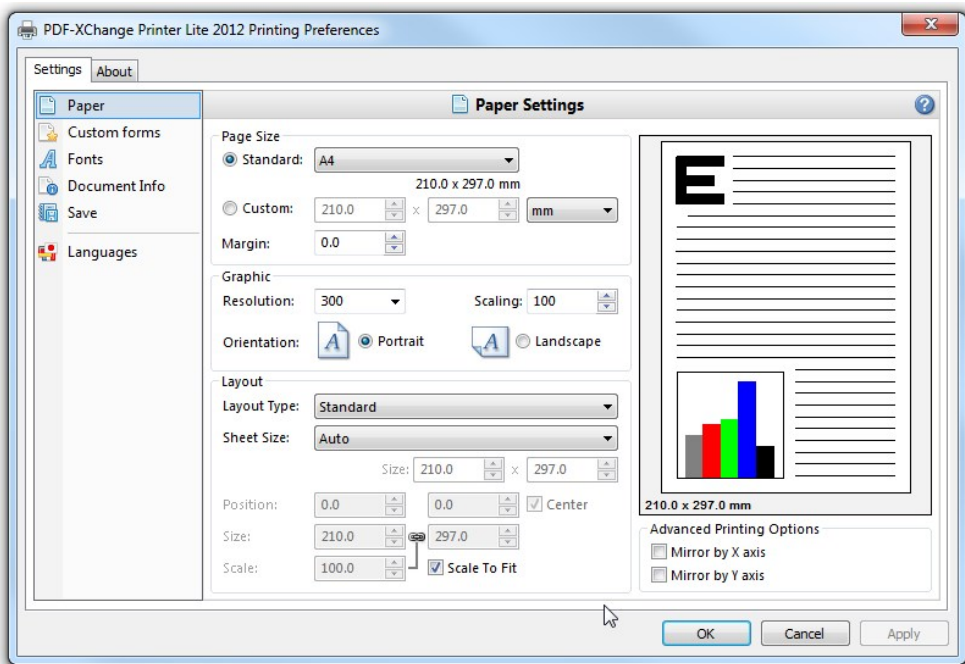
PDF-XChange Printer Lite 2012 Printing Preferences

Settings | About

Paper
Custom forms
Fonts
Document Info
Save
Languages

Paper Settings

Page Size
Standard: A4
210.0 x 297.0 mm
Custom: 210.0 x 297.0 mm
Margin: 0.0

Graphic
Resolution: 300
Scaling: 100
Orientation: Portrait Landscape

Layout
Layout Type: Standard
Sheet Size: Auto
Size: 210.0 x 297.0
Position: 0.0 0.0 Center
Size: 210.0 297.0
Scale: 100.0 Scale To Fit

E

210.0 x 297.0 mm

Advanced Printing Options
Mirror by X axis
Mirror by Y axis

OK Cancel Apply